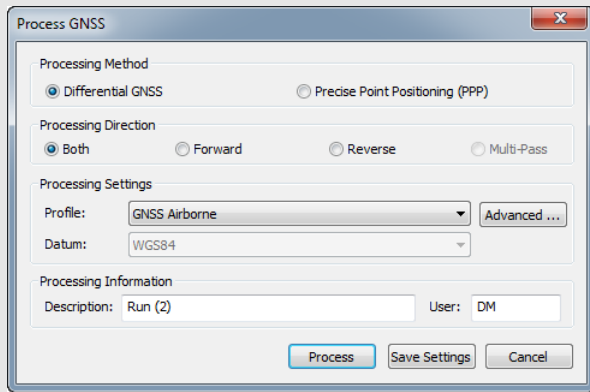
Process GNSS

Processing Method
Differential GNSS
Precise Point Positioning (PPP)

Processing Direction
Both
Forward
Reverse
Multi-Pass

Processing Settings
Profile: GNSS Airborne
Advanced ...
Datum: WGS84

Processing Information
Description: Run (2)
User: DM

Process
Save Settings
Cancel